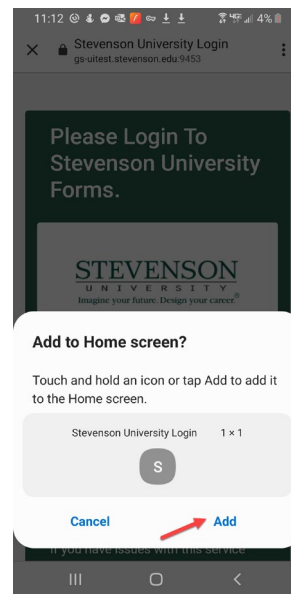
11:12 4%

Stevenson University Login
gs-uitest.stevenson.edu:9453

Please Login To Stevenson University Forms.

STEVENSON
UNIVERSITY
Imagine your future. Design your career.®

Add to Home screen?

Touch and hold an icon or tap Add to add it to the Home screen.

Stevenson University Login 1 × 1

S

Cancel

Add

If you have issues with this service